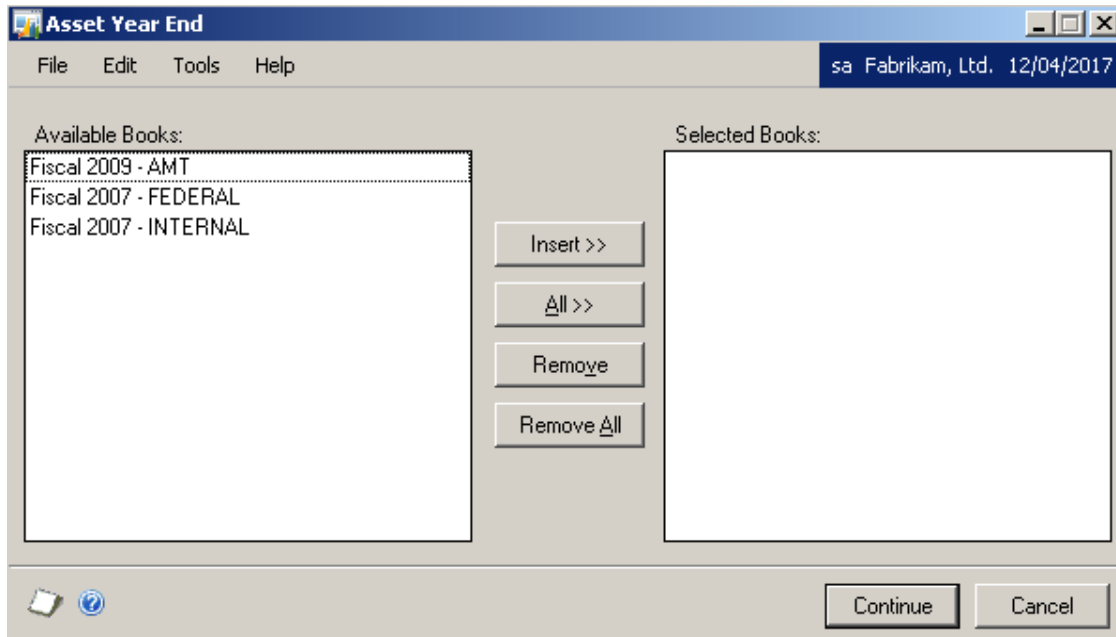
Asset Year End

File Edit Tools Help

sa Fabrikam, Ltd. 12/04/2017

Available Books:

Fiscal 2009 - AMT
Fiscal 2007 - FEDERAL
Fiscal 2007 - INTERNAL

Insert >>

All >>

Remove

Remove All

Selected Books:

Continue

Cancel